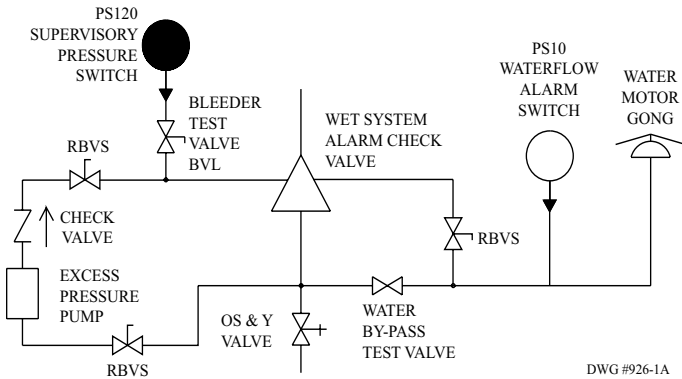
PS120
SUPERVISORY
PRESSURE
SWITCH

BLEEDER
TEST
VALVE
BVL

RBVS

WET SYSTEM
ALARM CHECK
VALVE

PS10
WATERFLOW
ALARM
SWITCH

WATER
MOTOR
GONG

CHECK
VALVE

RBVS

EXCESS
PRESSURE
PUMP

OS & Y
VALVE

WATER
BY-PASS
TEST VALVE

RBVS

DWG #926-1A